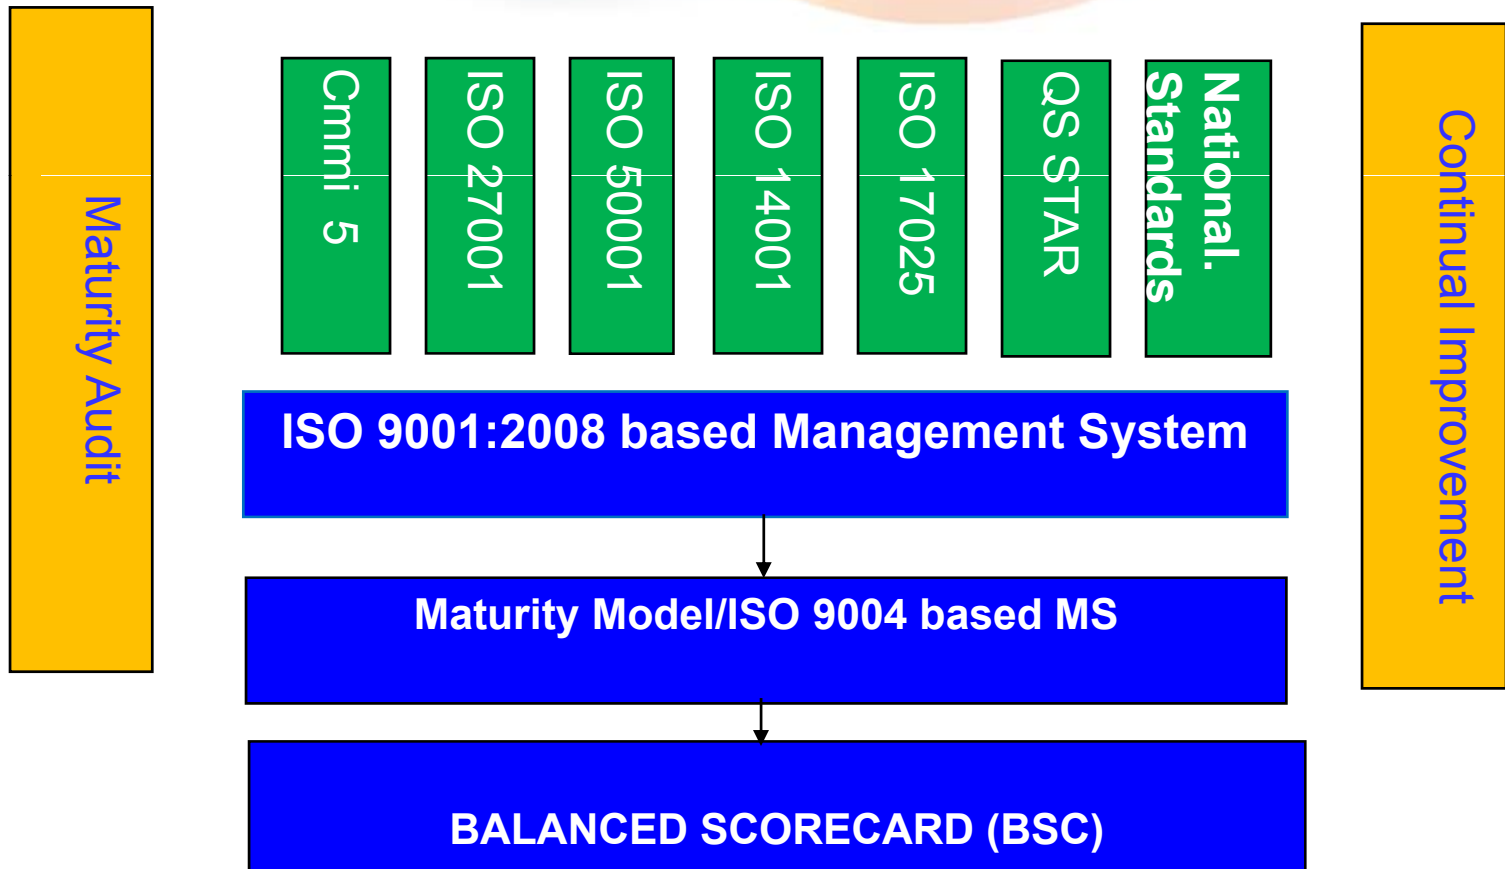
Maturity Audit

Cmmi 5

ISO 27001

ISO 50001

ISO 14001

ISO 17025

QS STAR

National. Standards

Continual Improvement

ISO 9001:2008 based Management System

Maturity Model/ISO 9004 based MS

BALANCED SCORECARD (BSC)